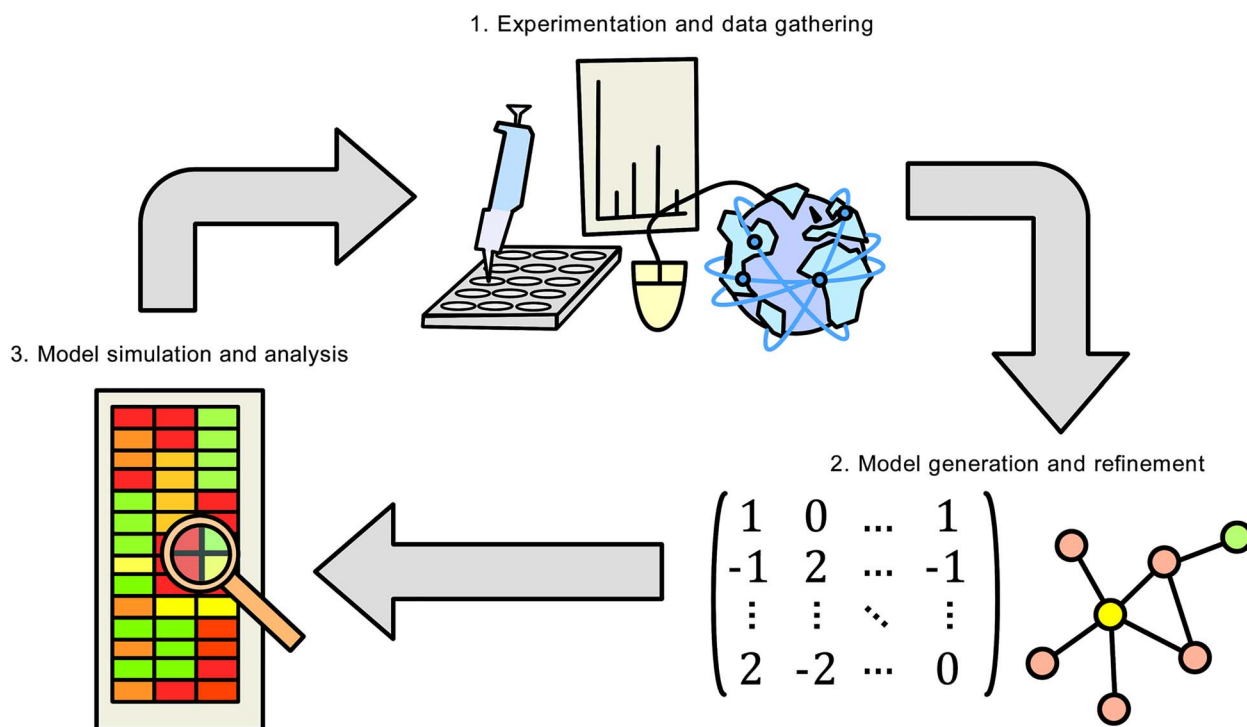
1. Experimentation and data gathering

3. Model simulation and analysis

2. Model generation and refinement

$\begin{pmatrix} 1 & 0 & \cdots & 1 \\ -1 & 2 & \cdots & -1 \\ \vdots & \vdots & \ddots & \vdots \\ 2 & -2 & \cdots & 0 \end{pmatrix}$